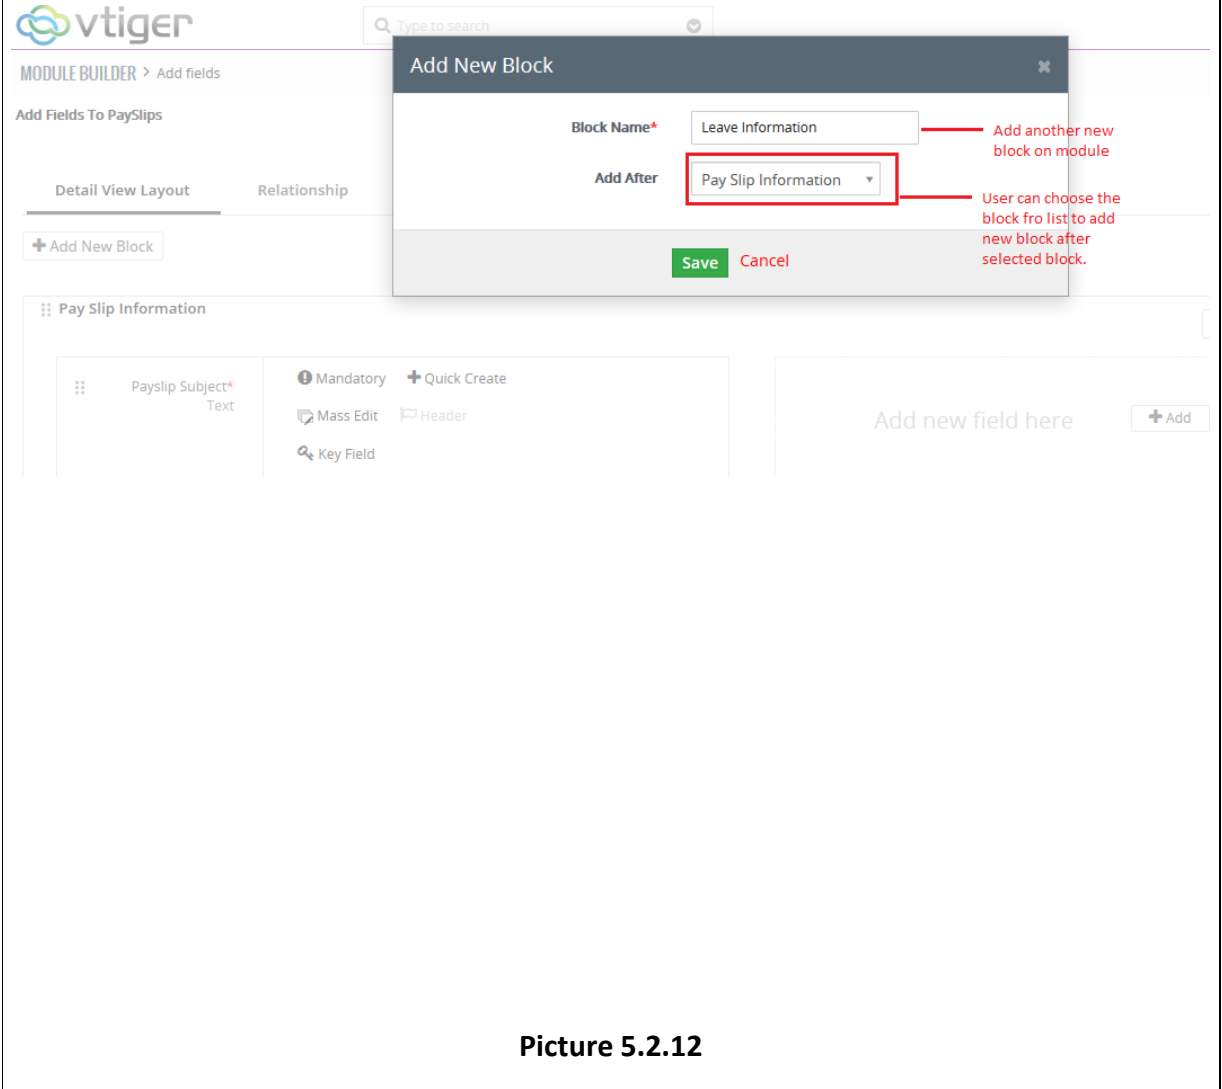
vtiger

Type to search

MODULE BUILDER > Add fields

Add Fields To PaySlips

Detail View Layout

Relationship

+ Add New Block

Add New Block

Block Name*

Leave Information

Add another new block on module

Add After

Pay Slip Information

User can choose the block fro list to add new block after selected block.

Save

Cancel

Pay Slip Information

Payslip Subject*

Text

Mandatory

+ Quick Create

Mass Edit

Header

Key Field

Add new field here

+ Add

Picture 5.2.12